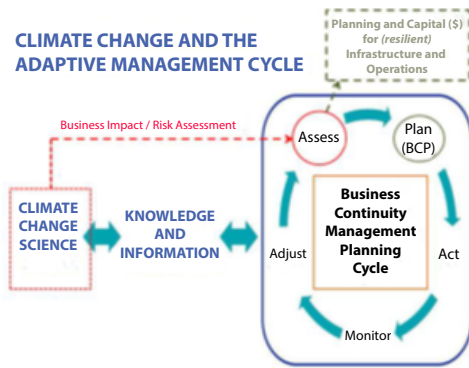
CLIMATE CHANGE AND THE ADAPTIVE MANAGEMENT CYCLE

Planning and Capital ($) for *(resilient)* Infrastructure and Operations

Business Impact / Risk Assessment

CLIMATE CHANGE SCIENCE

KNOWLEDGE AND INFORMATION

Assess

Plan (BCP)

Business Continuity Management Planning Cycle

Adjust

Act

Monitor